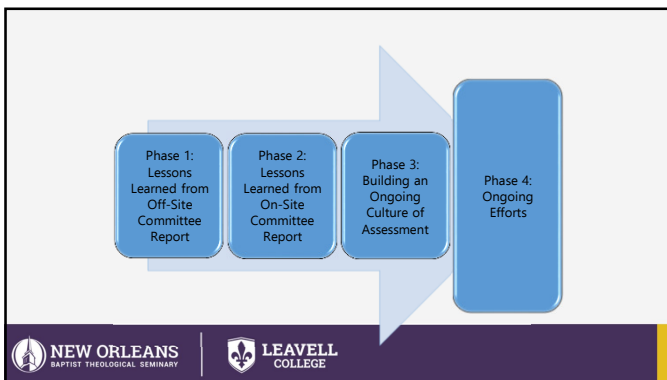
Phase 1: Lessons Learned from Off-Site Committee Report

Phase 2: Lessons Learned from On-Site Committee Report

Phase 3: Building an Ongoing Culture of Assessment

Phase 4: Ongoing Efforts

NEW ORLEANS
BAPTIST THEOLOGICAL SEMINARY

LEAVELL
COLLEGE